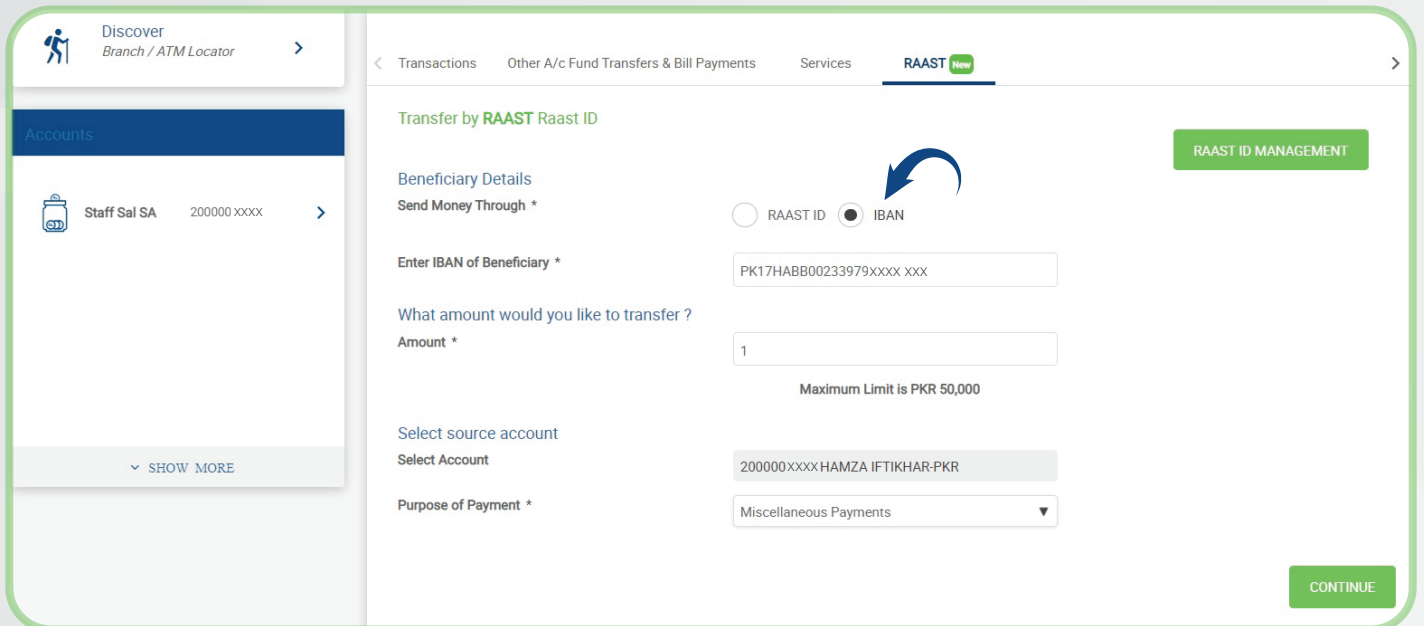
Discover
Branch / ATM Locator

Accounts

Staff Sal SA 200000 XXXX

SHOW MORE

Transactions Other A/c Fund Transfers & Bill Payments Services RAAST New

Transfer by RAAST Raast ID

RAAST ID MANAGEMENT

Beneficiary Details
Send Money Through *
RAAST ID IBAN

Enter IBAN of Beneficiary *
PK17HABB00233979XXXX XXX

What amount would you like to transfer ?
Amount *
1
Maximum Limit is PKR 50,000

Select source account
Select Account
200000XXXX HAMZA IFTIKHAR-PKR

Purpose of Payment *
Miscellaneous Payments

CONTINUE